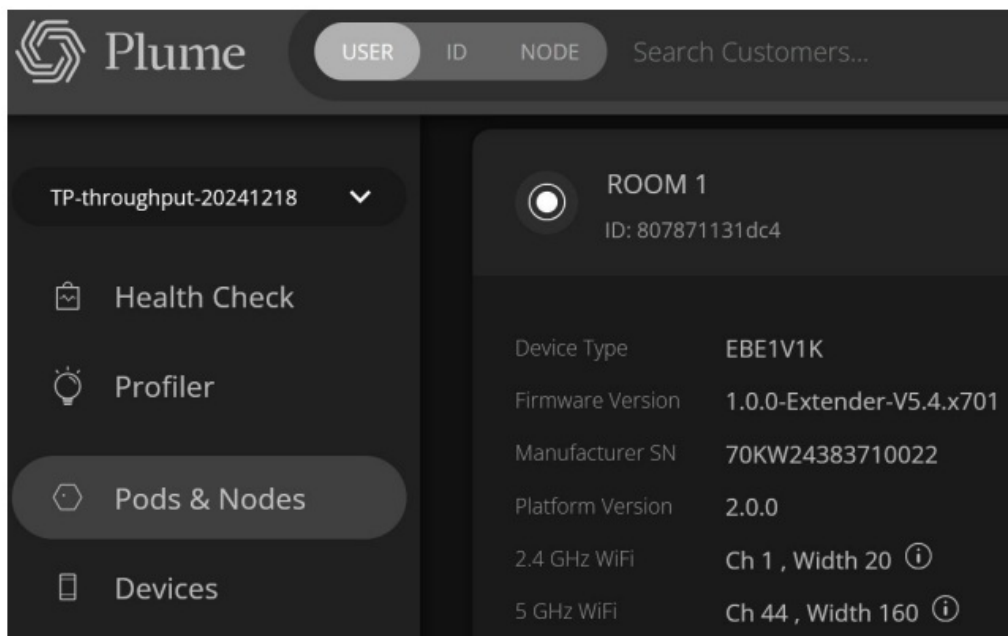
Plume USER ID NODE Search Customers...

TP-throughput-20241218

Health Check

Profiler

Pods & Nodes

Devices

ROOM 1
ID: 807871131dc4

| | |
|---|---|
| Device Type | EBE1V1K |
| Firmware Version | 1.0.0-Extender-V5.4.x701 |
| Manufacturer SN | 70KW24383710022 |
| Platform Version | 2.0.0 |
| 2.4 GHz WiFi | Ch 1 , Width 20 |
| 5 GHz WiFi | Ch 44 , Width 160 |